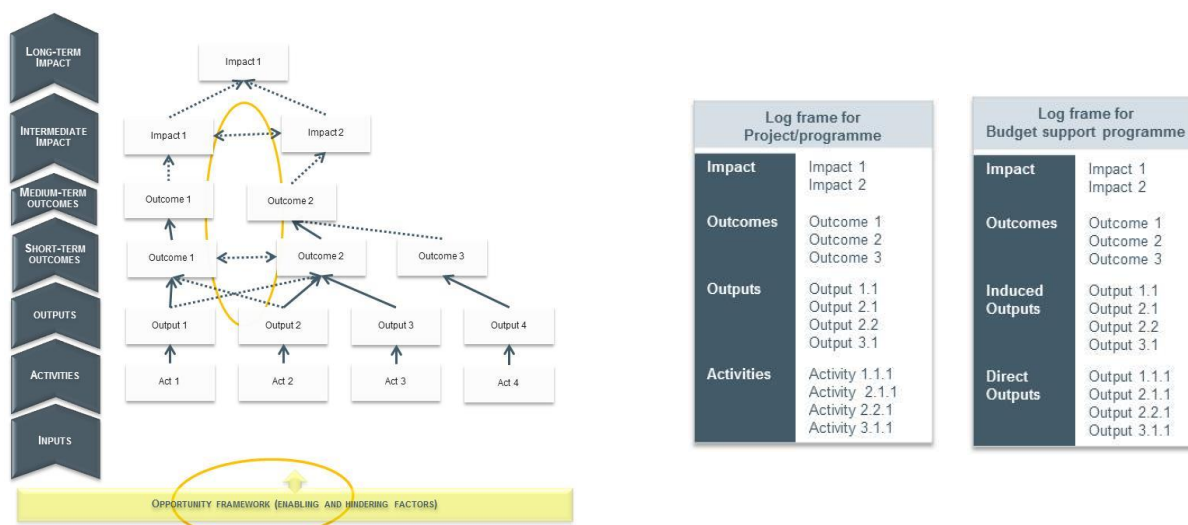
LONG-TERM IMPACT

INTERMEDIATE IMPACT

MEDIUM-TERM OUTCOMES

SHORT-TERM OUTCOMES

OUTPUTS

ACTIVITIES

INPUTS

Impact 1

Impact 1

Impact 2

Outcome 1

Outcome 2

Outcome 1

Outcome 2

Outcome 3

Output 1

Output 2

Output 3

Output 4

Act 1

Act 2

Act 3

Act 4

OPPORTUNITY FRAMEWORK (ENABLING AND HINDERING FACTORS)

| Log frame for Project/programme | |
|---|---|
| Impact | Impact 1<br>Impact 2 |
| Outcomes | Outcome 1<br>Outcome 2<br>Outcome 3 |
| Outputs | Output 1.1<br>Output 2.1<br>Output 2.2<br>Output 3.1 |
| Activities | Activity 1.1.1<br>Activity 2.1.1<br>Activity 2.2.1<br>Activity 3.1.1 |

| Log frame for Budget support programme | |
|---|---|
| Impact | Impact 1<br>Impact 2 |
| Outcomes | Outcome 1<br>Outcome 2<br>Outcome 3 |
| Induced Outputs | Output 1.1<br>Output 2.1<br>Output 2.2<br>Output 3.1 |
| Direct Outputs | Output 1.1.1<br>Output 2.1.1<br>Output 2.2.1<br>Output 3.1.1 |